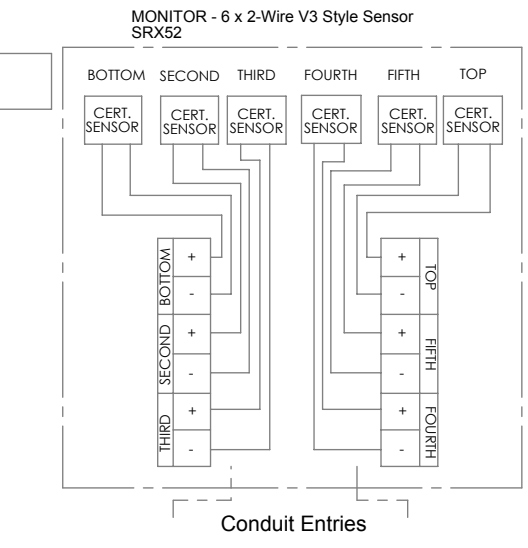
MONITOR - 6 x 2-Wire V3 Style Sensor
SRX52

BOTTOM SECOND THIRD FOURTH FIFTH TOP

CERT. SENSOR CERT. SENSOR CERT. SENSOR CERT. SENSOR CERT. SENSOR CERT. SENSOR

| BOTTOM | + |
|---|---|
| | - |
| SECOND | + |
| | - |
| THIRD | + |
| | - |

| + | TOP |
|---|---|
| - | |
| + | FIFTH |
| - | |
| + | FOURTH |
| - | |

Conduit Entries